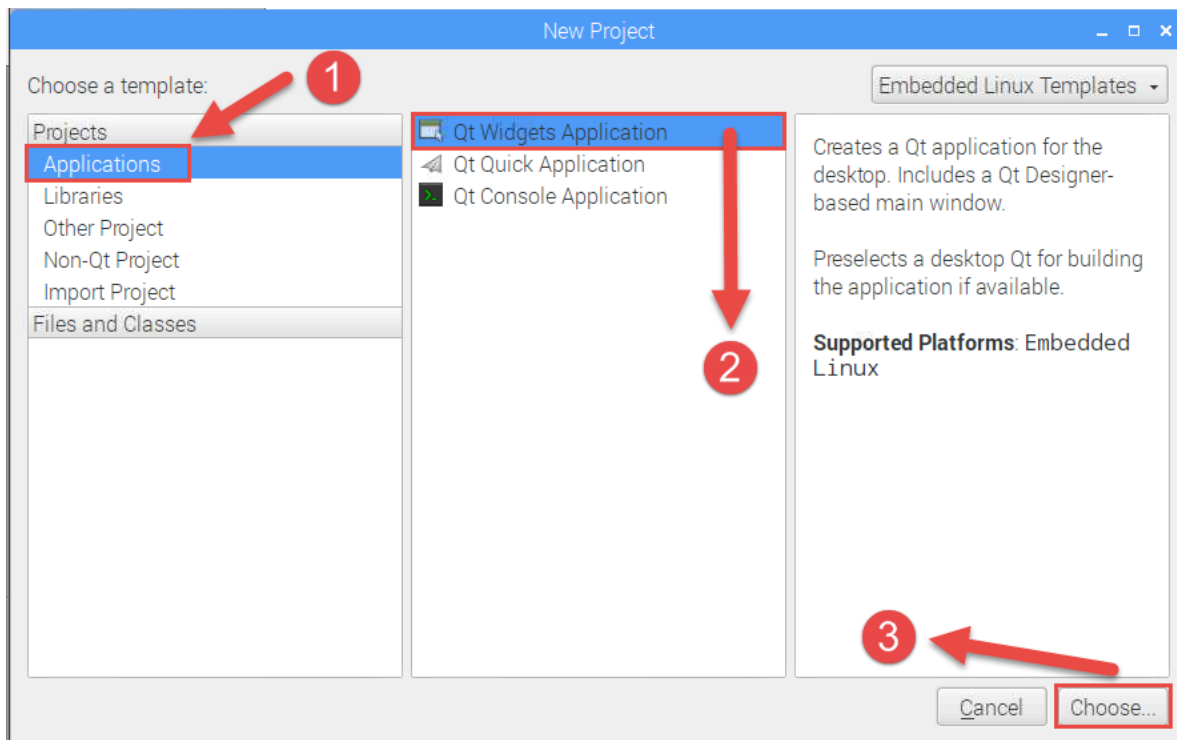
New Project

Choose a template:

1

Embedded Linux Templates

Projects
Applications
Libraries
Other Project
Non-Qt Project
Import Project
Files and Classes

Qt Widgets Application
Qt Quick Application
Qt Console Application

2

Creates a Qt application for the desktop. Includes a Qt Designer-based main window.

Preselects a desktop Qt for building the application if available.

**Supported Platforms**: Embedded Linux

3

Cancel
Choose...